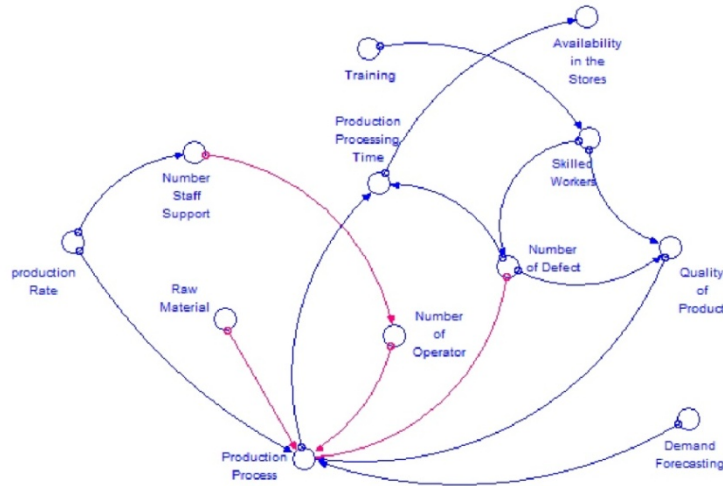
Training

Availability in the Stores

Production Processing Time

Skilled Workers

Number Staff Support

production Rate

Number of Defect

Quality of Product

Raw Material

Number of Operator

Production Process

Demand Forecasting